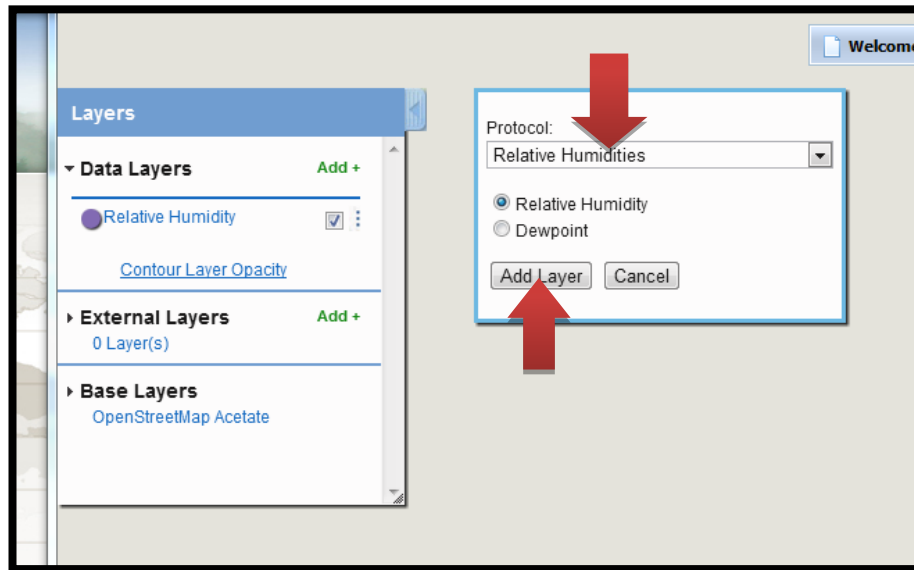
Welcome

Layers

Data Layers
Add +
Relative Humidity
Contour Layer Opacity

External Layers
Add +
0 Layer(s)

Base Layers
OpenStreetMap Acetate

Protocol:
Relative Humidities
Relative Humidity
Dewpoint
Add Layer
Cancel